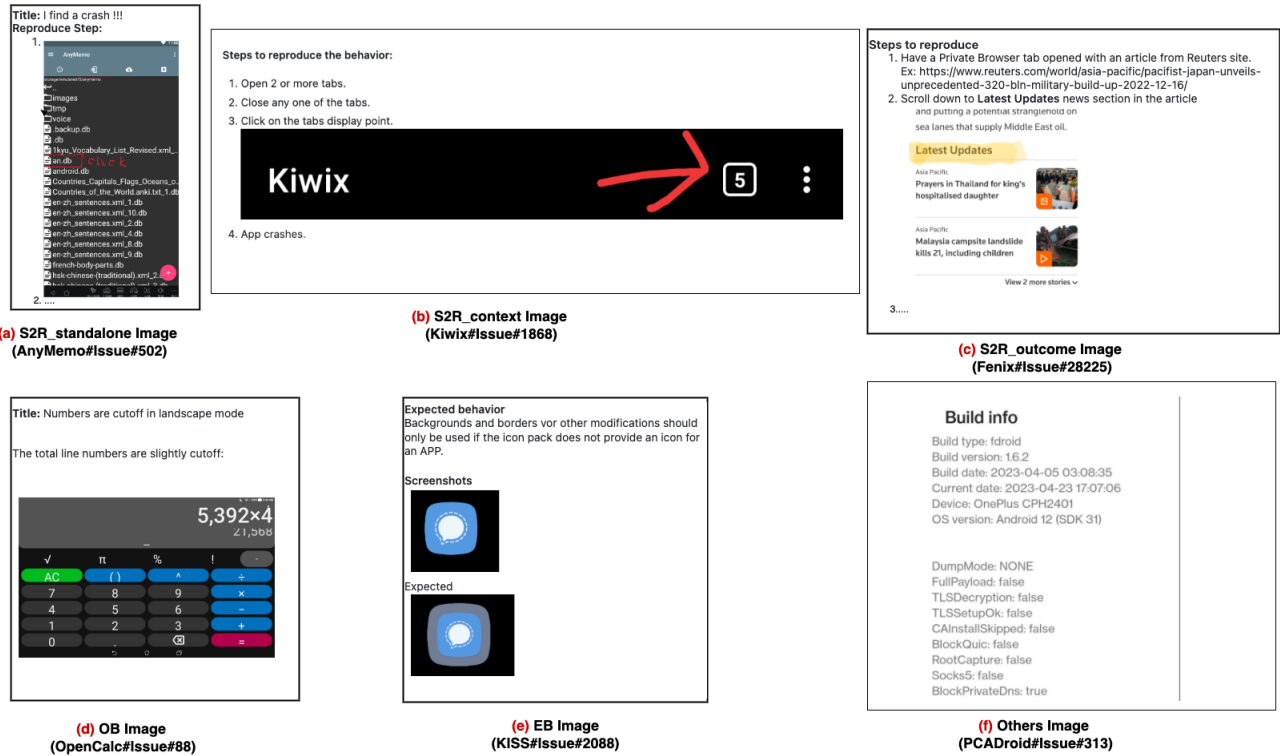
Title: I find a crash !!!
Reproduce Step:

1.

AnyMemo

Images
tmp
voice
backup.db
.db
1kyu_Vocabulary_List_Revised.xml_
an.db Check
android.db
Countries_Capitals_Flags_Oceans_o
Countries_of_the_World.anki.txt_1.db
en-zh_sentences.xml_1.db
en-zh_sentences.xml_10.db
en-zh_sentences.xml_2.db
en-zh_sentences.xml_4.db
en-zh_sentences.xml_8.db
en-zh_sentences.xml_9.db
french-body-parts.db
hsk-chinese-(traditional).xml_2

2. ....

(a) S2R_standalone Image
(AnyMemo#Issue#502)

Steps to reproduce the behavior:

1. Open 2 or more tabs.
2. Close any one of the tabs.
3. Click on the tabs display point.

Kiwix 5

4. App crashes.

(b) S2R_context Image
(Kiwix#Issue#1868)

Steps to reproduce
1. Have a Private Browser tab opened with an article from Reuters site. Ex: https://www.reuters.com/world/asia-pacific/pacifist-japan-unveils-unprecedented-320-bln-military-build-up-2022-12-16/
2. Scroll down to Latest Updates news section in the article

and putting a potential stranglehold on sea lanes that supply Middle East oil.

Latest Updates

Asia Pacific
Prayers in Thailand for king's hospitalised daughter

Asia Pacific
Malaysia campsite landslide kills 21, including children

View 2 more stories

3.....

(c) S2R_outcome Image
(Fenix#Issue#28225)

Title: Numbers are cutoff in landscape mode

The total line numbers are slightly cutoff:

5,392×4
21,568

| √ | π | % | ! | · |
|---|---|---|---|---|
| AC | ( ) | ^ | ÷ | |
| 7 | 8 | 9 | × | |
| 4 | 5 | 6 | − | |
| 1 | 2 | 3 | + | |
| 0 | . | ⌫ | = | |

(d) OB Image
(OpenCalc#Issue#88)

Expected behavior
Backgrounds and borders vor other modifications should only be used if the icon pack does not provide an icon for an APP.

Screenshots

Expected

(e) EB Image
(KISS#Issue#2088)

Build info

Build type: fdroid
Build version: 1.6.2
Build date: 2023-04-05 03:08:35
Current date: 2023-04-23 17:07:06
Device: OnePlus CPH2401
OS version: Android 12 (SDK 31)

DumpMode: NONE
FullPayload: false
TLSDecryption: false
TLSSetupOk: false
CAInstallSkipped: false
BlockQuic: false
RootCapture: false
Socks5: false
BlockPrivateDns: true

(f) Others Image
(PCADroid#Issue#313)